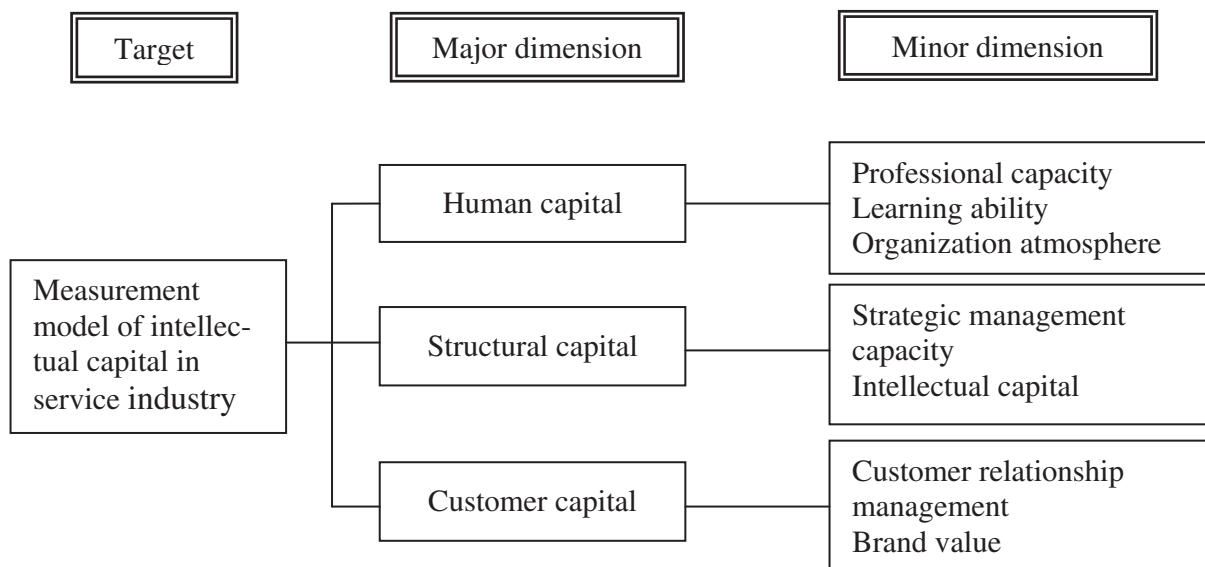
Target

Major dimension

Minor dimension

Measurement model of intellectual capital in service industry

Human capital

Professional capacity
Learning ability
Organization atmosphere

Structural capital

Strategic management capacity
Intellectual capital

Customer capital

Customer relationship management
Brand value